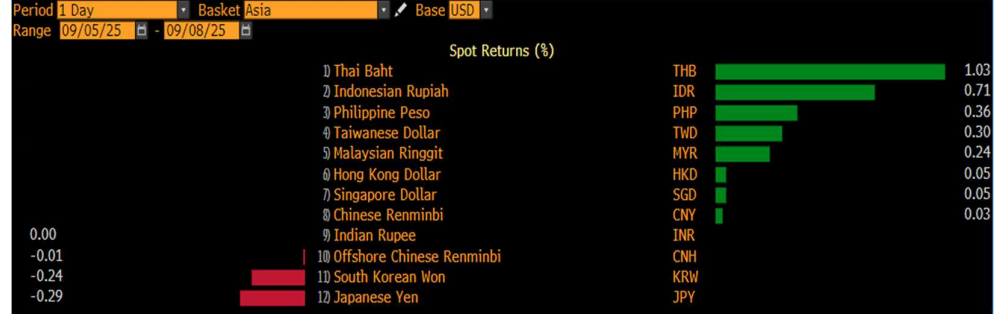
Period 1 Day Basket Asia Base USD
Range 09/05/25 - 09/08/25

Spot Returns (%)

| | | | |
|---|---|---|---|
| | 1) Thai Baht | THB | 1.03 |
| | 2) Indonesian Rupiah | IDR | 0.71 |
| | 3) Philippine Peso | PHP | 0.36 |
| | 4) Taiwanese Dollar | TWD | 0.30 |
| | 5) Malaysian Ringgit | MYR | 0.24 |
| | 6) Hong Kong Dollar | HKD | 0.05 |
| | 7) Singapore Dollar | SGD | 0.05 |
| | 8) Chinese Renminbi | CNY | 0.03 |
| 0.00 | 9) Indian Rupee | INR | |
| -0.01 | 10) Offshore Chinese Renminbi | CNH | |
| -0.24 | 11) South Korean Won | KRW | |
| -0.29 | 12) Japanese Yen | JPY | |